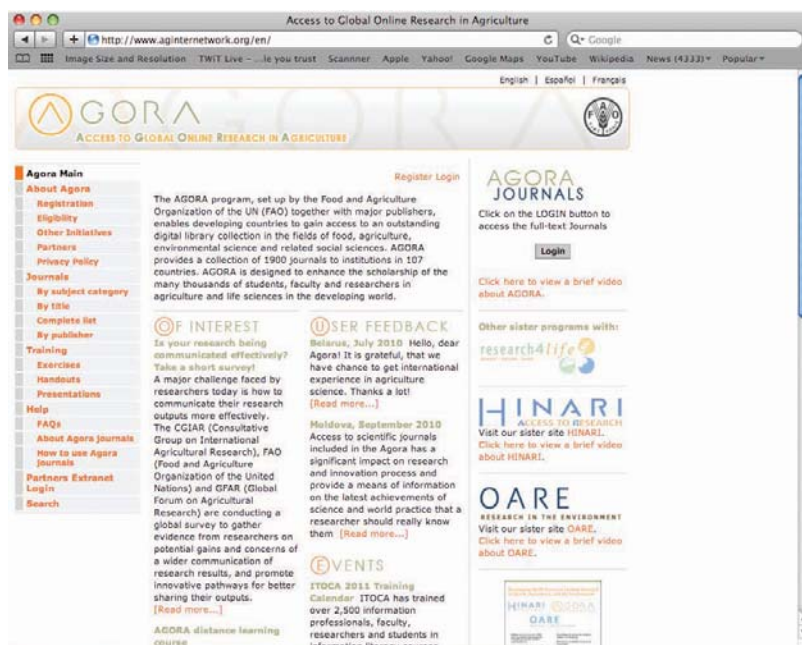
Access to Global Online Research in Agriculture

http://www.aginternetwork.org/en/

Google

Image Size and Resolution TWiT Live - ...le you trust Scannner Apple Yahoo! Google Maps YouTube Wikipedia News (4333) Popular

English | Español | Français

AGORA
ACCESS TO GLOBAL ONLINE RESEARCH IN AGRICULTURE

Agora Main
About Agora
Registration
Eligibility
Other Initiatives
Partners
Privacy Policy
Journals
By subject category
By title
Complete list
By publisher
Training
Exercises
Handouts
Presentations
Help
FAQs
About Agora journals
How to use Agora journals
Partners Extranet Login
Search

Register Login

The AGORA program, set up by the Food and Agriculture Organization of the UN (FAO) together with major publishers, enables developing countries to gain access to an outstanding digital library collection in the fields of food, agriculture, environmental science and related social sciences. AGORA provides a collection of 1900 journals to institutions in 107 countries. AGORA is designed to enhance the scholarship of the many thousands of students, faculty and researchers in agriculture and life sciences in the developing world.

OF INTEREST

Is your research being communicated effectively? Take a short survey!
A major challenge faced by researchers today is how to communicate their research outputs more effectively. The CGIAR (Consultative Group on International Agricultural Research), FAO (Food and Agriculture Organization of the United Nations) and GFAR (Global Forum on Agricultural Research) are conducting a global survey to gather evidence from researchers on potential gains and concerns of a wider communication of research results, and promote innovative pathways for better sharing their outputs.
[Read more...]

AGORA distance learning course

USER FEEDBACK

Belarus, July 2010 Hello, dear Agora! It is grateful, that we have chance to get international experience in agriculture science. Thanks a lot!
[Read more...]

Moldova, September 2010
Access to scientific journals included in the Agora has a significant impact on research and innovation process and provide a means of information on the latest achievements of science and world practice that a researcher should really know them [Read more...]

EVENTS

ITOCA 2011 Training Calendar ITOCA has trained over 2,500 information professionals, faculty, researchers and students in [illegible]

AGORA JOURNALS
Click on the LOGIN button to access the full-text Journals

Login

Click here to view a brief video about AGORA.

Other sister programs with:

research4life

HINARI
ACCESS TO RESEARCH
Visit our sister site HINARI.
Click here to view a brief video about HINARI.

OARE
RESEARCH IN THE ENVIRONMENT
Visit our sister site OARE.
Click here to view a brief video about OARE.

HINARI AGORA OARE